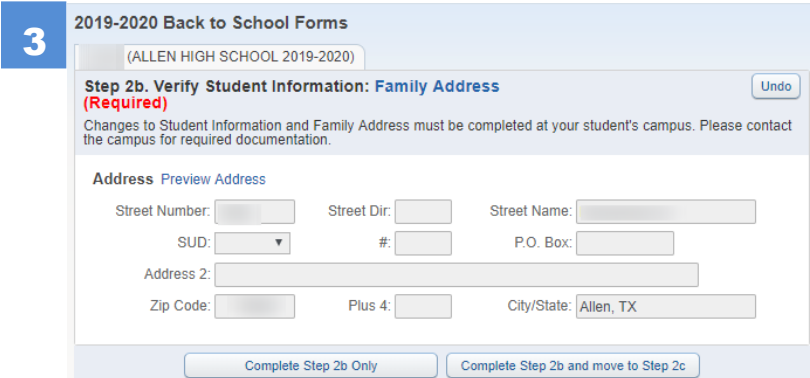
3

2019-2020 Back to School Forms

(ALLEN HIGH SCHOOL 2019-2020)

Step 2b. Verify Student Information: Family Address
(Required)

Undo

Changes to Student Information and Family Address must be completed at your student's campus. Please contact the campus for required documentation.

Address Preview Address

Street Number: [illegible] Street Dir: Street Name: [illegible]

SUD: #: P.O. Box:

Address 2:

Zip Code: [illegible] Plus 4: City/State: Allen, TX

Complete Step 2b Only

Complete Step 2b and move to Step 2c